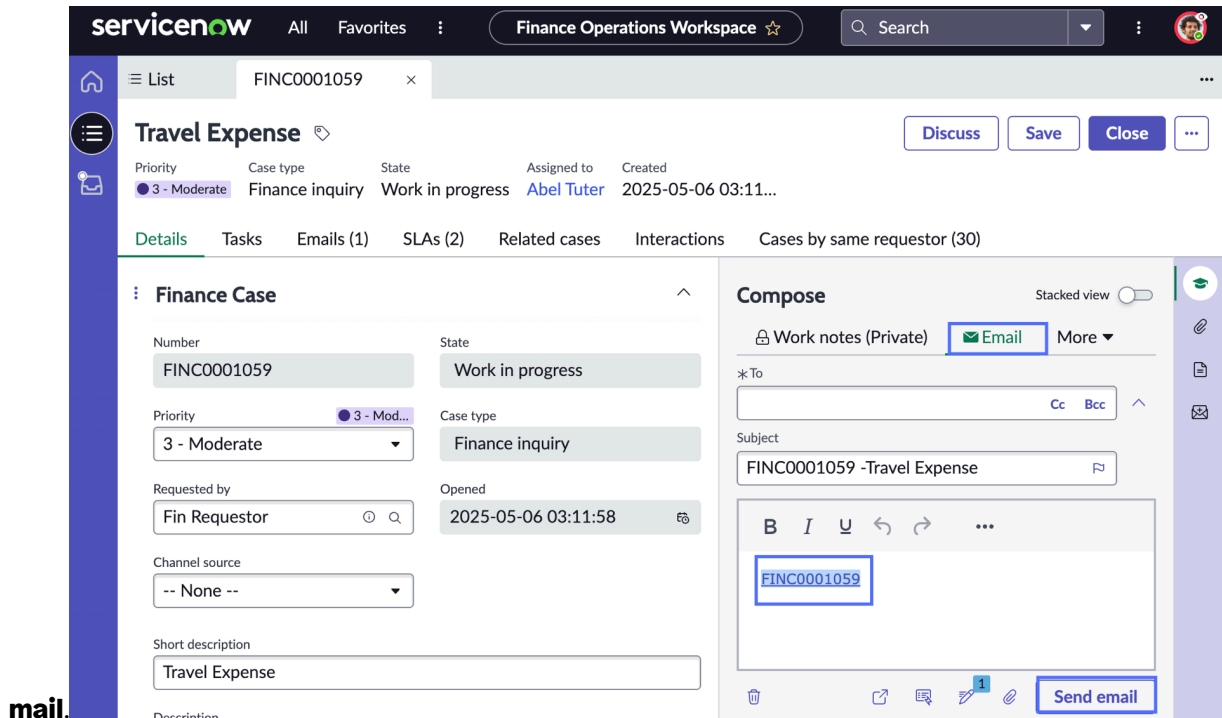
servicenow All Favorites ⋮ Finance Operations Workspace ☆ Search ⋮

≡ List FINC0001059 ×

Travel Expense

Discuss Save Close ⋯

Priority
3 - Moderate

Case type
Finance inquiry

State
Work in progress

Assigned to
Abel Tuter

Created
2025-05-06 03:11...

Details Tasks Emails (1) SLAs (2) Related cases Interactions Cases by same requestor (30)

Finance Case

Number
FINC0001059

State
Work in progress

Priority
3 - Mod...
3 - Moderate

Case type
Finance inquiry

Requested by
Fin Requestor

Opened
2025-05-06 03:11:58

Channel source
-- None --

Short description
Travel Expense

Description

Compose

Stacked view

Work notes (Private) Email More

*To

Cc Bcc

Subject
FINC0001059 -Travel Expense

B I U

FINC0001059

1

Send email

mail.